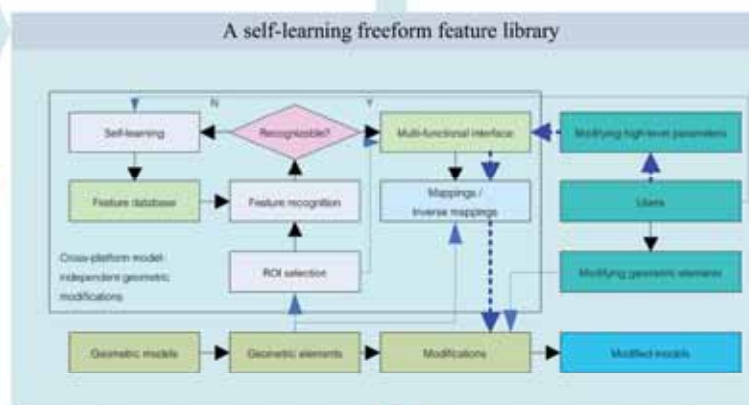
A self-learning freeform feature library

N

Y

Self-learning

Recognizable?

Multi-functional interface

Modifying high-level parameters

Feature database

Feature recognition

Mappings / Inverse mappings

Users

Cross-platform model-independent geometric modifications

ROI selection

Modifying geometric elements

Geometric models

Geometric elements

Modifications

Modified models